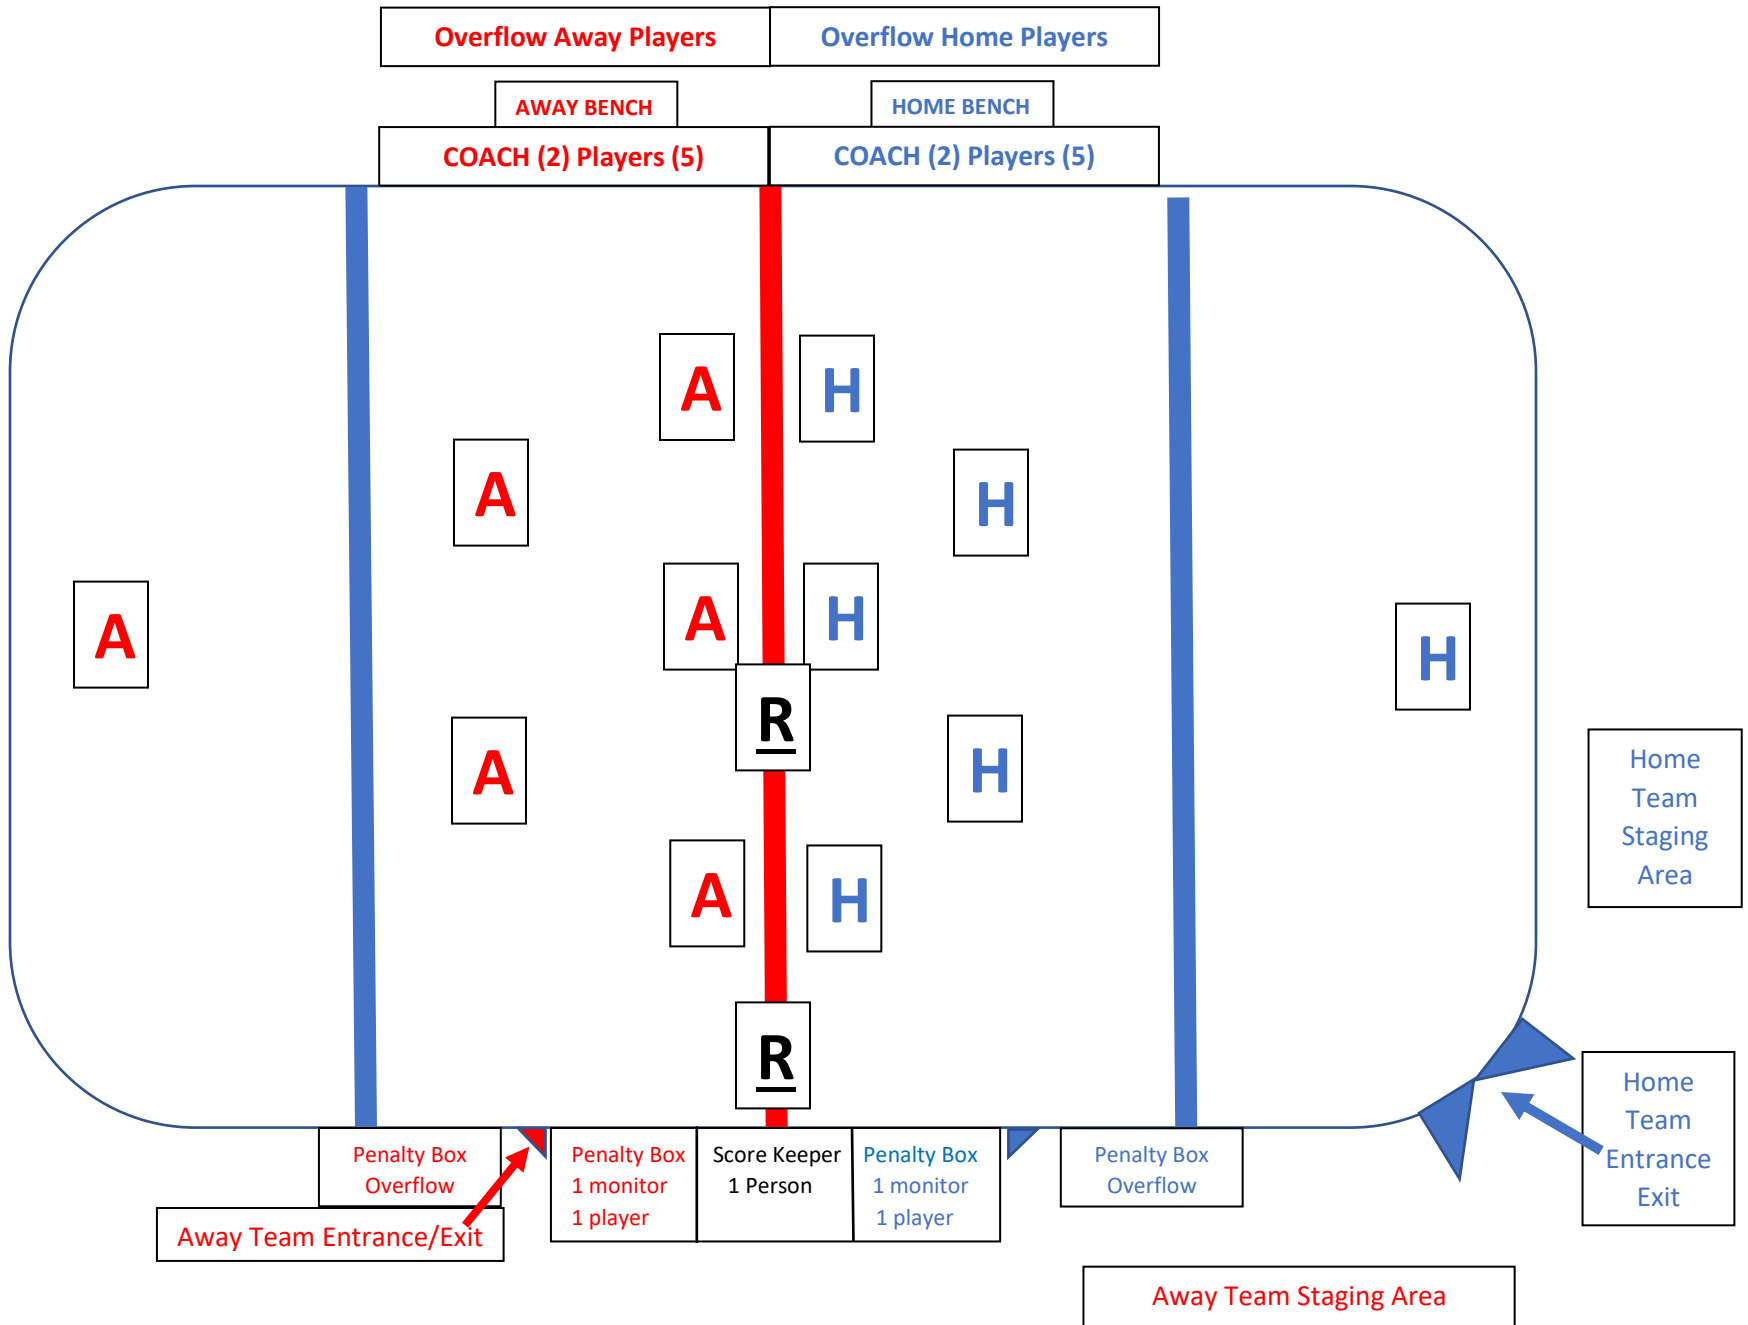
Overflow Away Players

Overflow Home Players

AWAY BENCH

HOME BENCH

COACH (2) Players (5)

COACH (2) Players (5)

A

H

A

H

A

A

H

H

R

A

H

A

H

R

Home Team Staging Area

Home Team Entrance Exit

Penalty Box Overflow

Penalty Box 1 monitor 1 player

Score Keeper 1 Person

Penalty Box 1 monitor 1 player

Penalty Box Overflow

Away Team Entrance/Exit

Away Team Staging Area